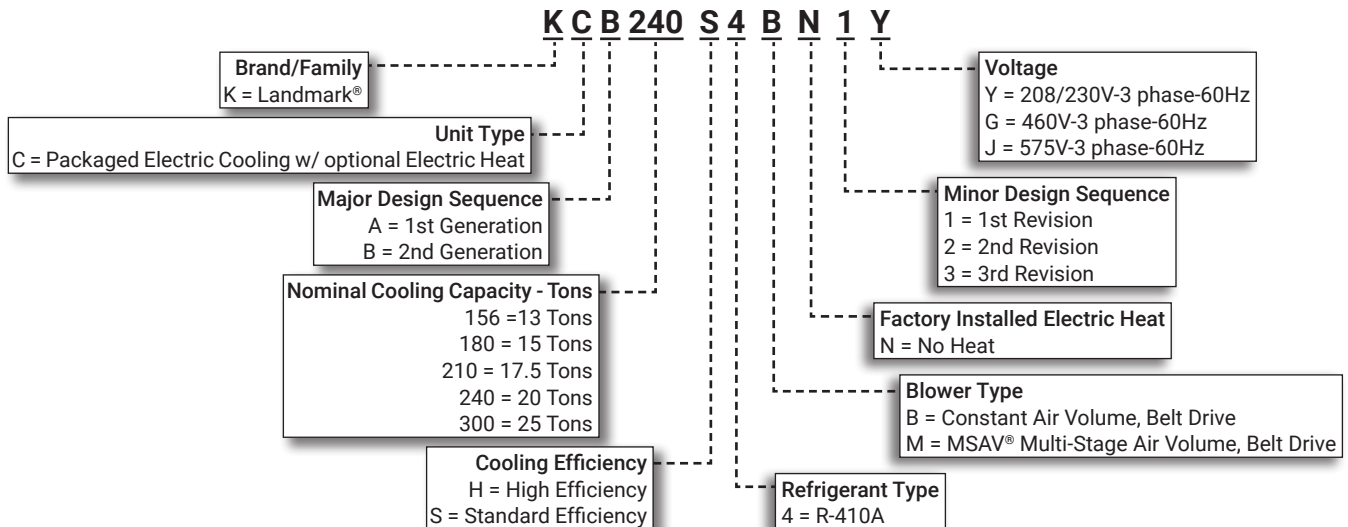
K C B 240 S 4 B N 1 Y

Brand/Family
K = Landmark®

Unit Type
C = Packaged Electric Cooling w/ optional Electric Heat

Major Design Sequence
A = 1st Generation
B = 2nd Generation

Nominal Cooling Capacity - Tons
156 =13 Tons
180 = 15 Tons
210 = 17.5 Tons
240 = 20 Tons
300 = 25 Tons

Cooling Efficiency
H = High Efficiency
S = Standard Efficiency

Refrigerant Type
4 = R-410A

Blower Type
B = Constant Air Volume, Belt Drive
M = MSAV® Multi-Stage Air Volume, Belt Drive

Factory Installed Electric Heat
N = No Heat

Minor Design Sequence
1 = 1st Revision
2 = 2nd Revision
3 = 3rd Revision

Voltage
Y = 208/230V-3 phase-60Hz
G = 460V-3 phase-60Hz
J = 575V-3 phase-60Hz